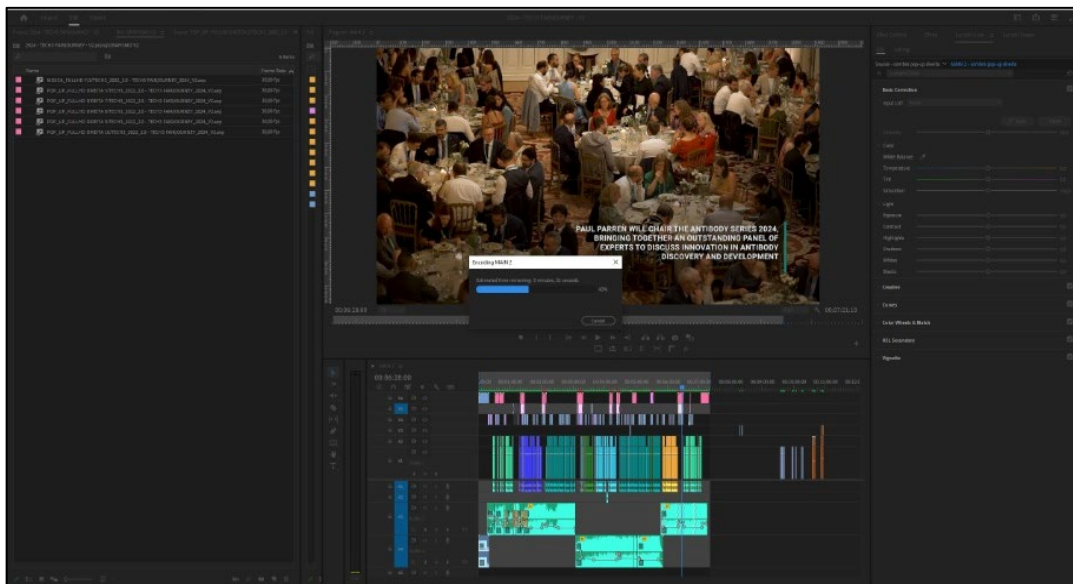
PAUL PARREN WILL CHAIR THE ANTIBODY SERIES 2024, BRINGING TOGETHER AN OUTSTANDING PANEL OF EXPERTS TO DISCUSS INNOVATION IN ANTIBODY DISCOVERY AND DEVELOPMENT

Encoding MAIN 2

Estimated time remaining: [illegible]

Cancel

Basic Correction

Creative

Curves

Color Wheels & Match

HSL Secondary

Vignette